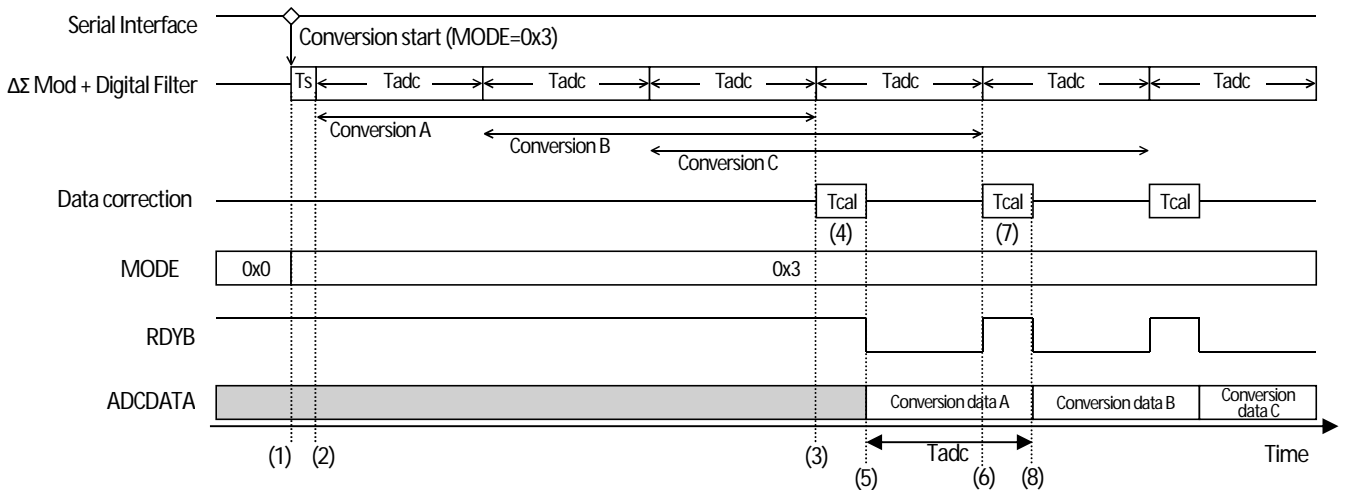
Serial Interface

Conversion start (MODE=0x3)

ΔΣ Mod + Digital Filter

Ts

Tadc

Tadc

Tadc

Tadc

Tadc

Tadc

Conversion A

Conversion B

Conversion C

Data correction

Tcal

Tcal

Tcal

(4)

(7)

MODE

0x0

0x3

RDYB

ADCDATA

Conversion data A

Conversion data B

Conversion data C

Tadc

(1)

(2)

(3)

(5)

(6)

(8)

Time